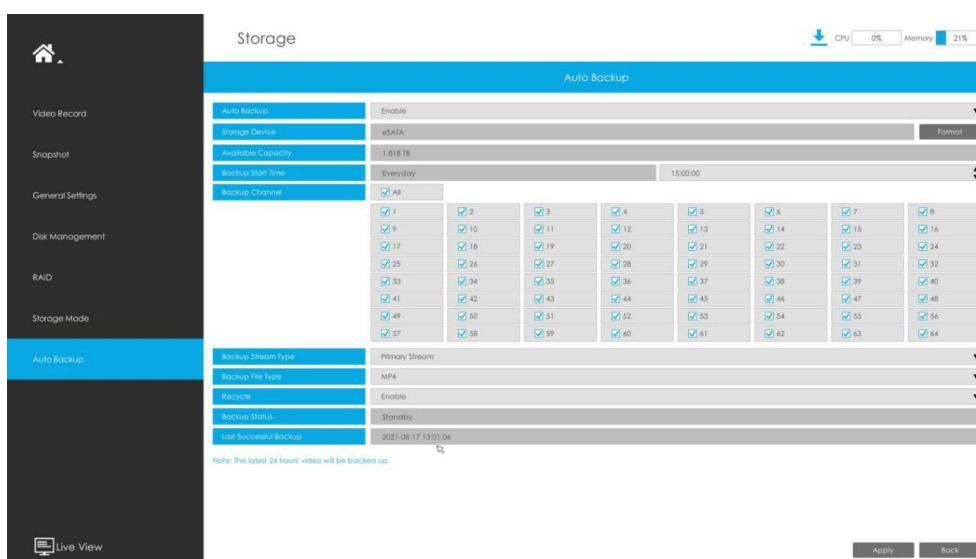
Storage

CPU 0% Memory 21%

Video Record
Snapshot
General Settings
Disk Management
RAID
Storage Mode
Auto Backup

Auto Backup

| | |
|---|---|
| Auto Backup | Enable |
| Storage Device | eSATA Format |
| Available Capacity | 1.818 TB |
| Backup Start Time | Everyday 15:00:00 |
| Backup Channel | All |

| | | | | | | | |
|---|---|---|---|---|---|---|---|
| 1 | 2 | 3 | 4 | 5 | 6 | 7 | 8 |
| 9 | 10 | 11 | 12 | 13 | 14 | 15 | 16 |
| 17 | 18 | 19 | 20 | 21 | 22 | 23 | 24 |
| 25 | 26 | 27 | 28 | 29 | 30 | 31 | 32 |
| 33 | 34 | 35 | 36 | 37 | 38 | 39 | 40 |
| 41 | 42 | 43 | 44 | 45 | 46 | 47 | 48 |
| 49 | 50 | 51 | 52 | 53 | 54 | 55 | 56 |
| 57 | 58 | 59 | 60 | 61 | 62 | 63 | 64 |

| | |
|---|---|
| Backup Stream Type | Primary Stream |
| Backup File Type | MP4 |
| Recycle | Enable |
| Backup Status | Standby |
| Last Successful Backup | 2021-08-17 13:01:06 |

Note: The latest 24 hours' video will be backed up.

Live View

Apply Back